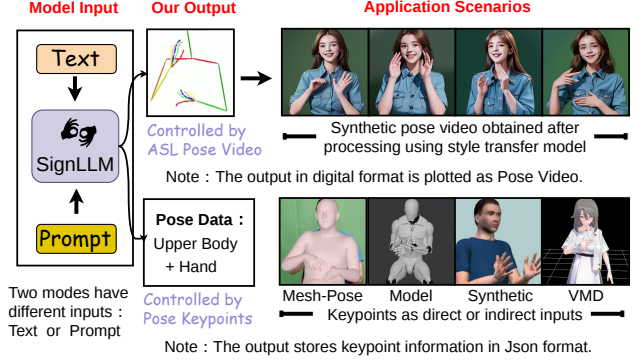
Model Input

Text

SignLLM

Prompt

Two modes have different inputs : Text or Prompt

Our Output

Controlled by ASL Pose Video

Pose Data :
Upper Body + Hand

Controlled by Pose Keypoints

Application Scenarios

Synthetic pose video obtained after processing using style transfer model

Note : The output in digital format is plotted as Pose Video.

Mesh-Pose Model Synthetic VMD

Keypoints as direct or indirect inputs

Note : The output stores keypoint information in Json format.